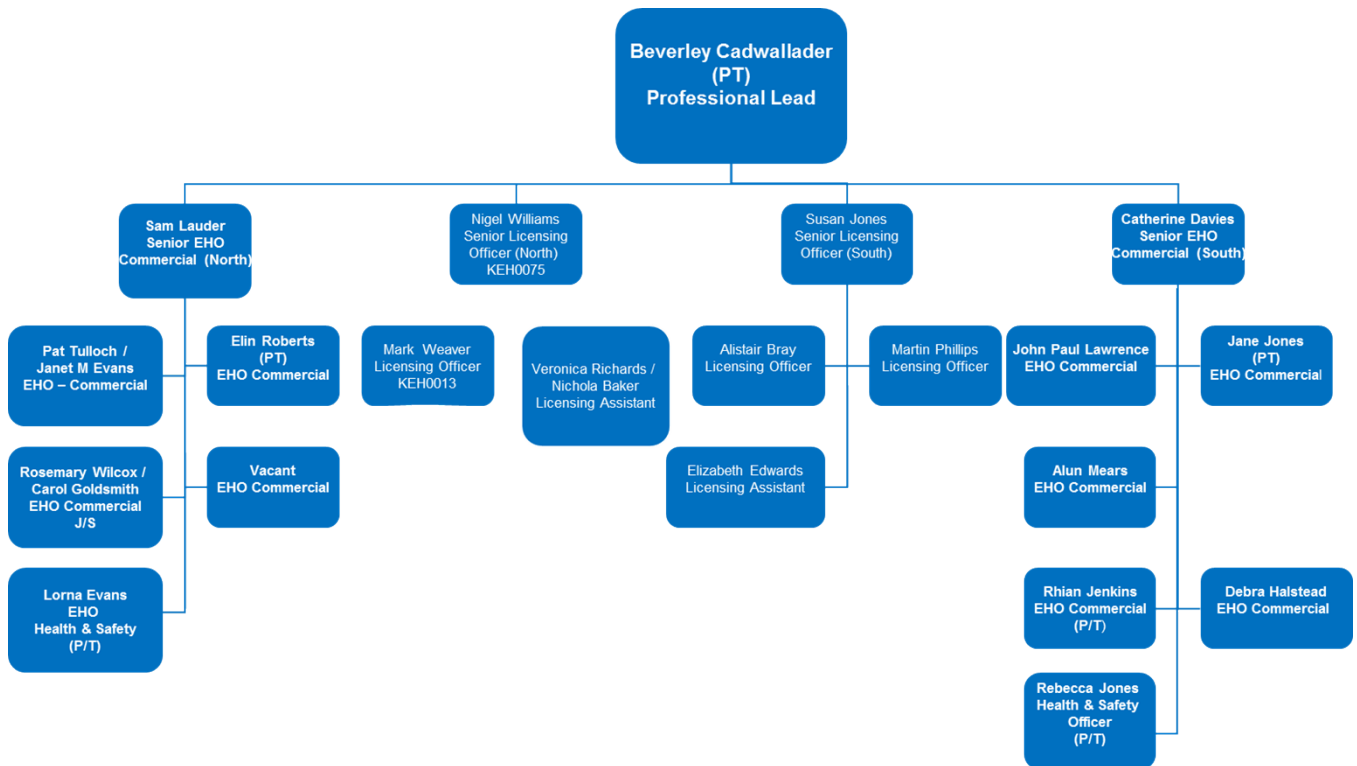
Beverley Cadwallader
(PT)
Professional Lead

Sam Lauder
Senior EHO
Commercial (North)

Nigel Williams
Senior Licensing
Officer (North)
KEH0075

Susan Jones
Senior Licensing
Officer (South)

Catherine Davies
Senior EHO
Commercial (South)

Pat Tulloch /
Janet M Evans
EHO – Commercial

Elin Roberts
(PT)
EHO Commercial

Rosemary Wilcox /
Carol Goldsmith
EHO Commercial
J/S

Vacant
EHO Commercial

Lorna Evans
EHO
Health & Safety
(P/T)

Mark Weaver
Licensing Officer
KEH0013

Veronica Richards /
Nichola Baker
Licensing Assistant

Alistair Bray
Licensing Officer

Martin Phillips
Licensing Officer

Elizabeth Edwards
Licensing Assistant

John Paul Lawrence
EHO Commercial

Jane Jones
(PT)
EHO Commercial

Alun Mears
EHO Commercial

Rhian Jenkins
EHO Commercial
(P/T)

Debra Halstead
EHO Commercial

Rebecca Jones
Health & Safety
Officer
(P/T)